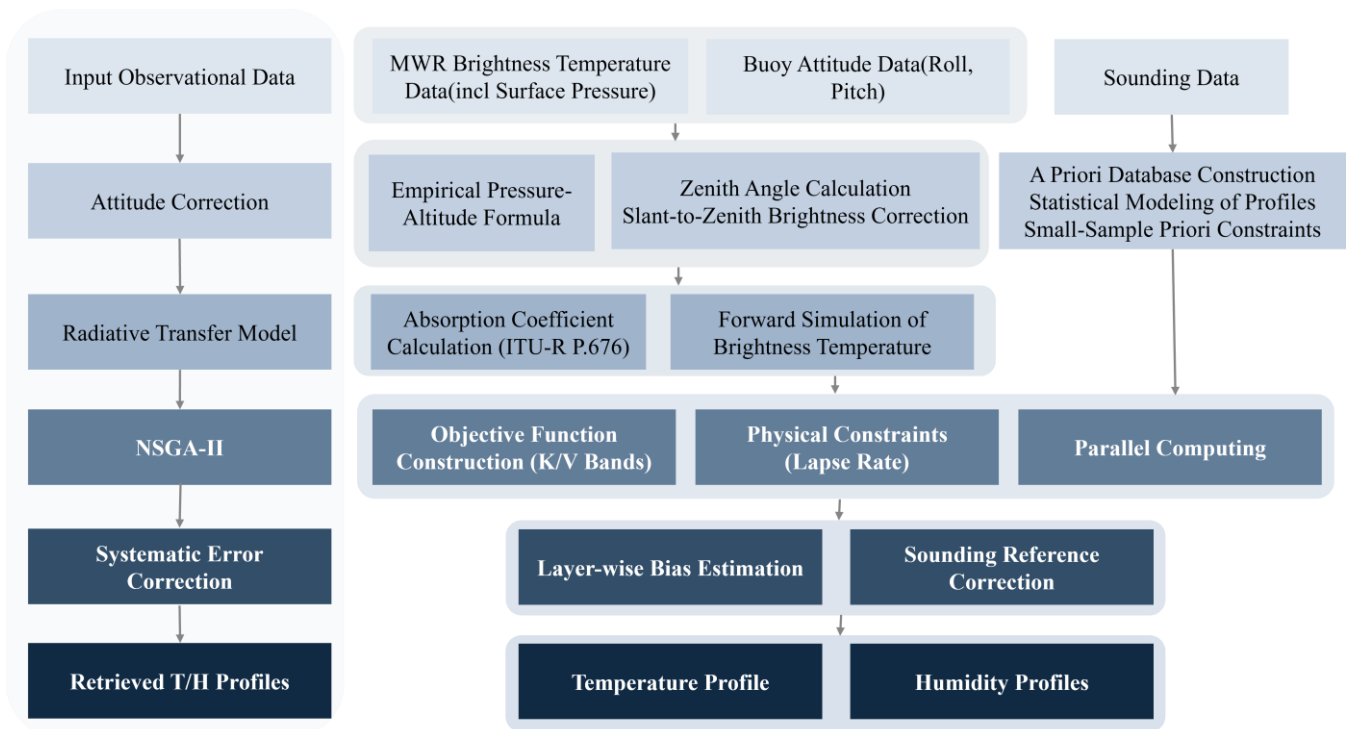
Input Observational Data

Attitude Correction

Radiative Transfer Model

NSGA-II

Systematic Error Correction

Retrieved T/H Profiles

MWR Brightness Temperature Data(incl Surface Pressure)

Buoy Attitude Data(Roll, Pitch)

Sounding Data

Empirical Pressure-Altitude Formula

Zenith Angle Calculation
Slant-to-Zenith Brightness Correction

A Priori Database Construction
Statistical Modeling of Profiles
Small-Sample Priori Constraints

Absorption Coefficient Calculation (ITU-R P.676)

Forward Simulation of Brightness Temperature

Objective Function Construction (K/V Bands)

Physical Constraints (Lapse Rate)

Parallel Computing

Layer-wise Bias Estimation

Sounding Reference Correction

Temperature Profile

Humidity Profiles